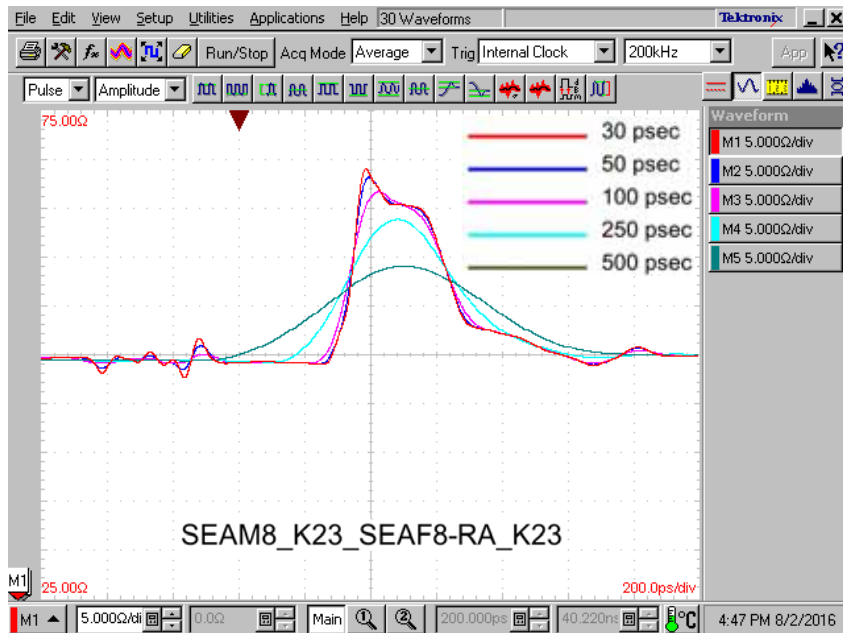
File Edit View Setup Utilities Applications Help 30 Waveforms

Tektronix

Run/Stop Acq Mode Average Trig Internal Clock 200kHz App

Pulse Amplitude

Waveform

M1 5.000Ω/div
M2 5.000Ω/div
M3 5.000Ω/div
M4 5.000Ω/div
M5 5.000Ω/div

75.00Ω

30 psec
50 psec
100 psec
250 psec
500 psec

SEAM8_K23_SEAF8-RA_K23

M1
25.00Ω

200.0ps/div

M1 5.000Ω/di 0.0Ω Main 200.000ps 40.220ns 4:47 PM 8/2/2016